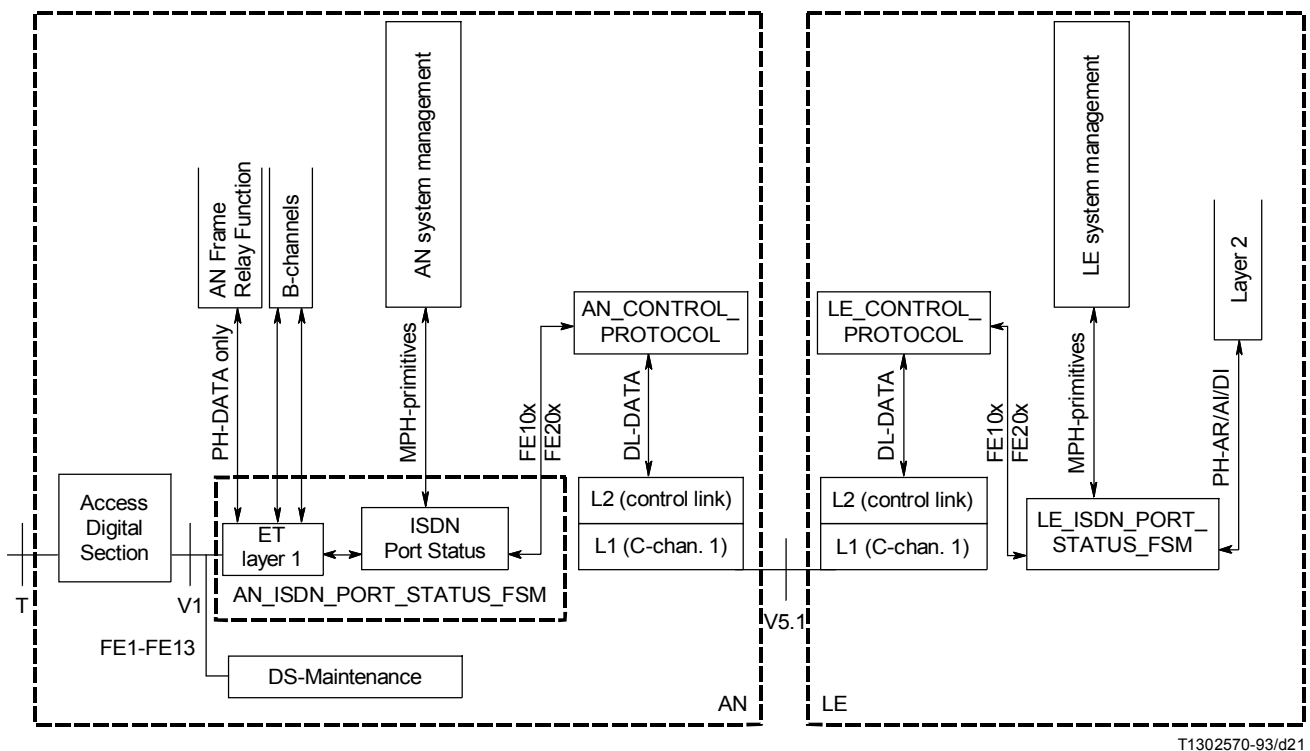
AN Frame Relay Function

B-channels

AN system management

AN_CONTROL_ PROTOCOL

PH-DATA only

MPH-primitives

FE10x
FE20x

DL-DATA

Access Digital Section

ET layer 1

ISDN Port Status

L2 (control link)

L1 (C-chan. 1)

AN_ISDN_PORT_STATUS_FSM

T

V1

FE1-FE13

DS-Maintenance

AN

V5.1

LE system management

Layer 2

LE_CONTROL_ PROTOCOL

DL-DATA

FE10x
FE20x

MPH-primitives

PH-AR/AI/DI

L2 (control link)

L1 (C-chan. 1)

LE_ISDN_PORT_ STATUS_FSM

LE

T1302570-93/d21